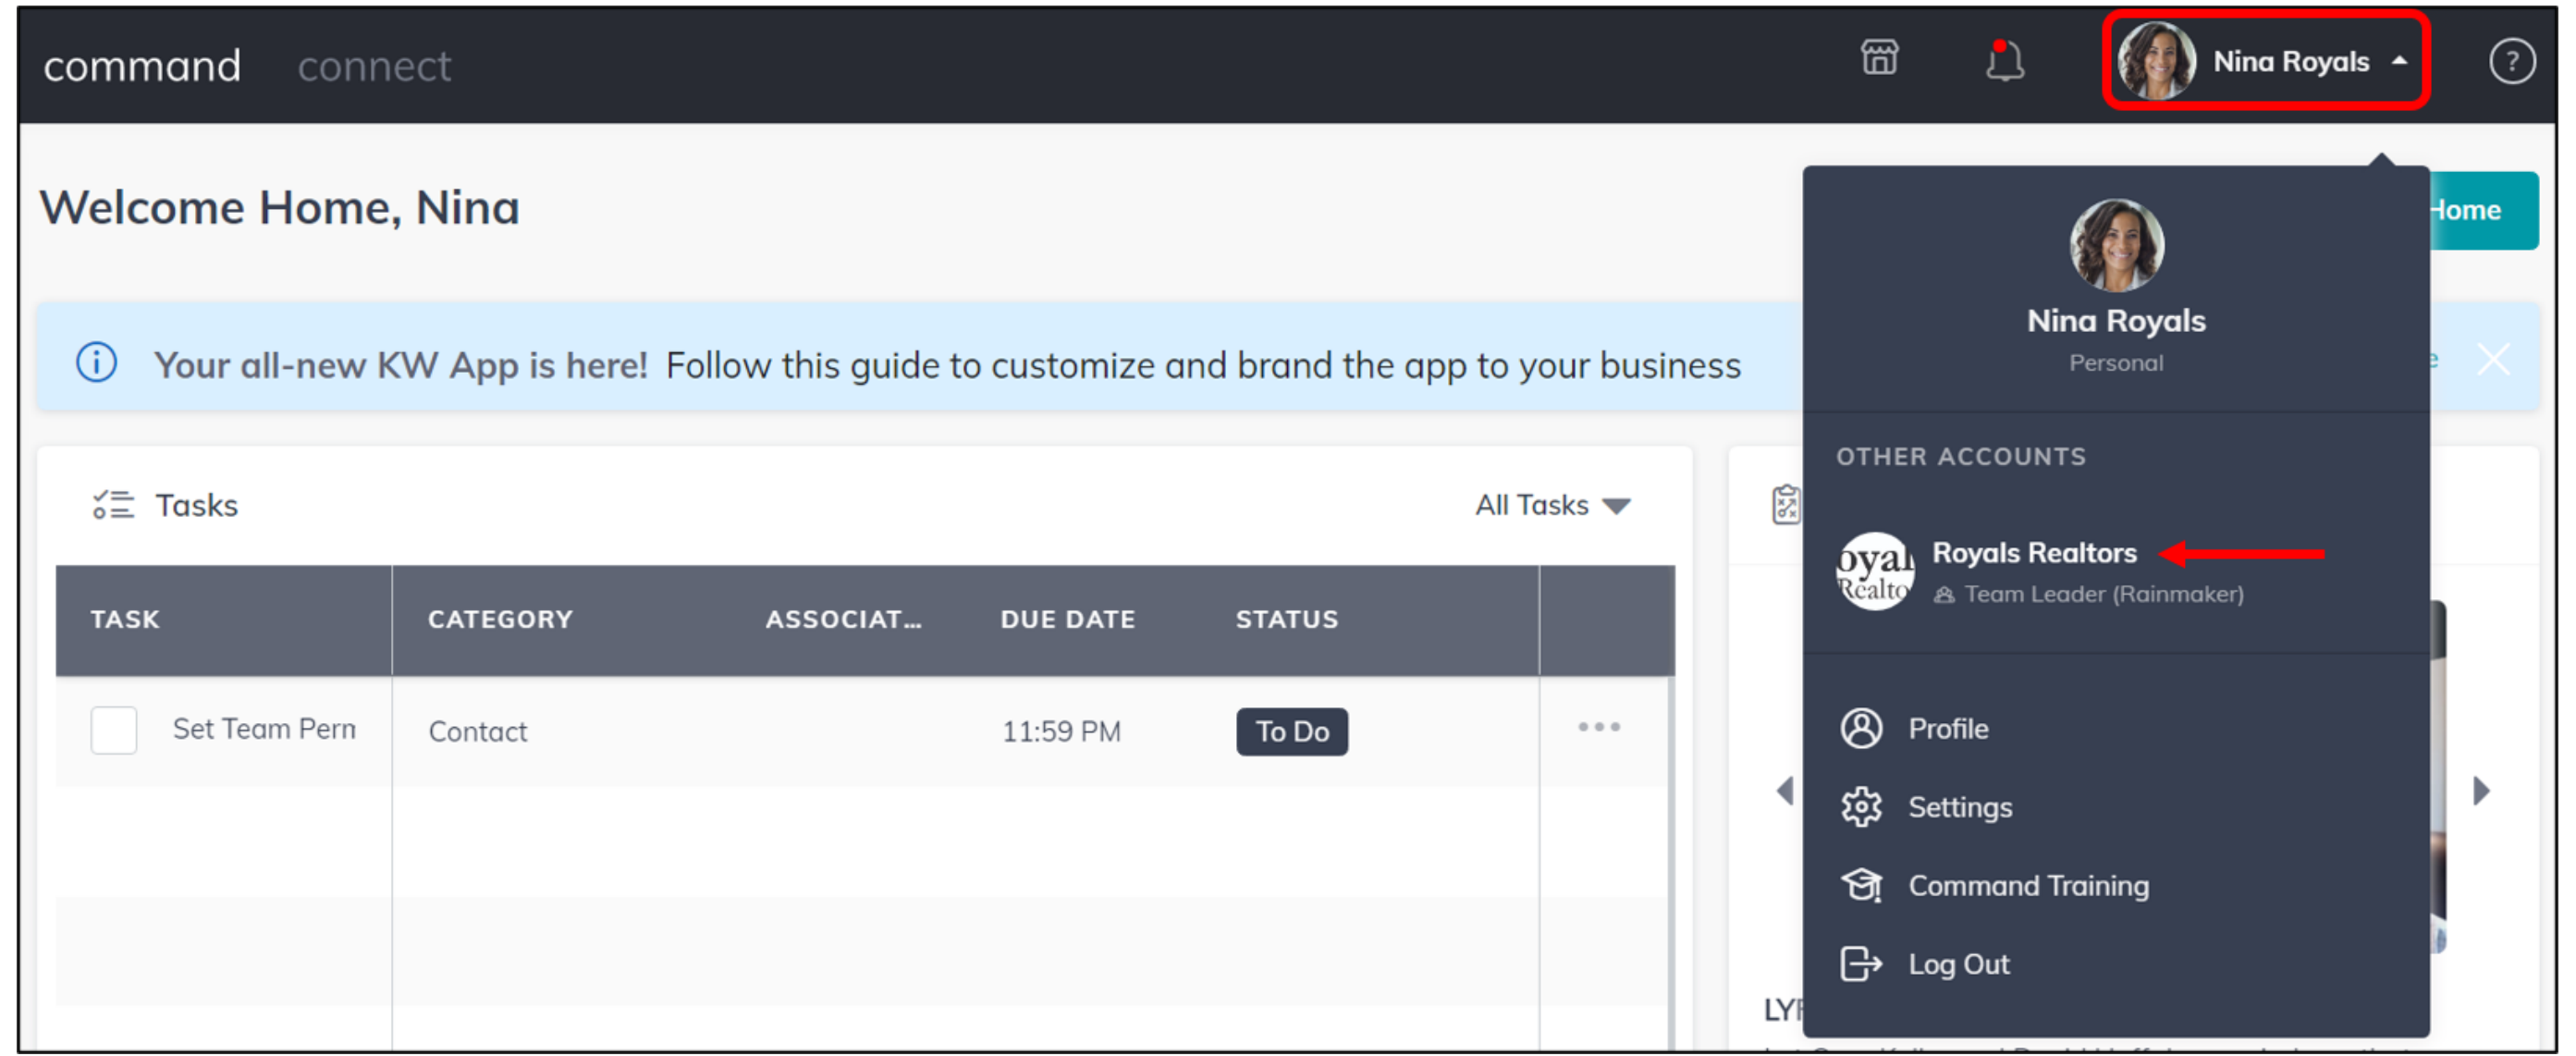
command connect

Nina Royals

Welcome Home, Nina

Home

Your all-new KW App is here! Follow this guide to customize and brand the app to your business

Tasks

All Tasks

| TASK | CATEGORY | ASSOCIAT... | DUE DATE | STATUS |
|---|---|---|---|---|
| Set Team Pern | Contact | | 11:59 PM | To Do |

Nina Royals
Personal

OTHER ACCOUNTS

Royals Realtors
Team Leader (Rainmaker)

Profile
Settings
Command Training
Log Out

LY